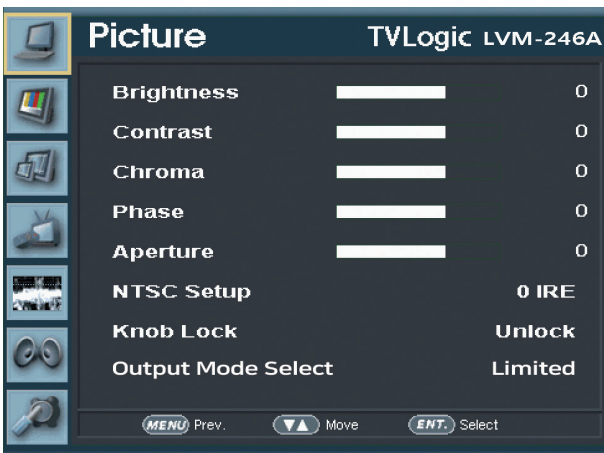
Picture TVLogic LVM-246A

| | |
|---|---|
| Brightness | 0 |
| Contrast | 0 |
| Chroma | 0 |
| Phase | 0 |
| Aperture | 0 |
| NTSC Setup | 0 IRE |
| Knob Lock | Unlock |
| Output Mode Select | Limited |

MENU Prev. ▼▲ Move ENT. Select